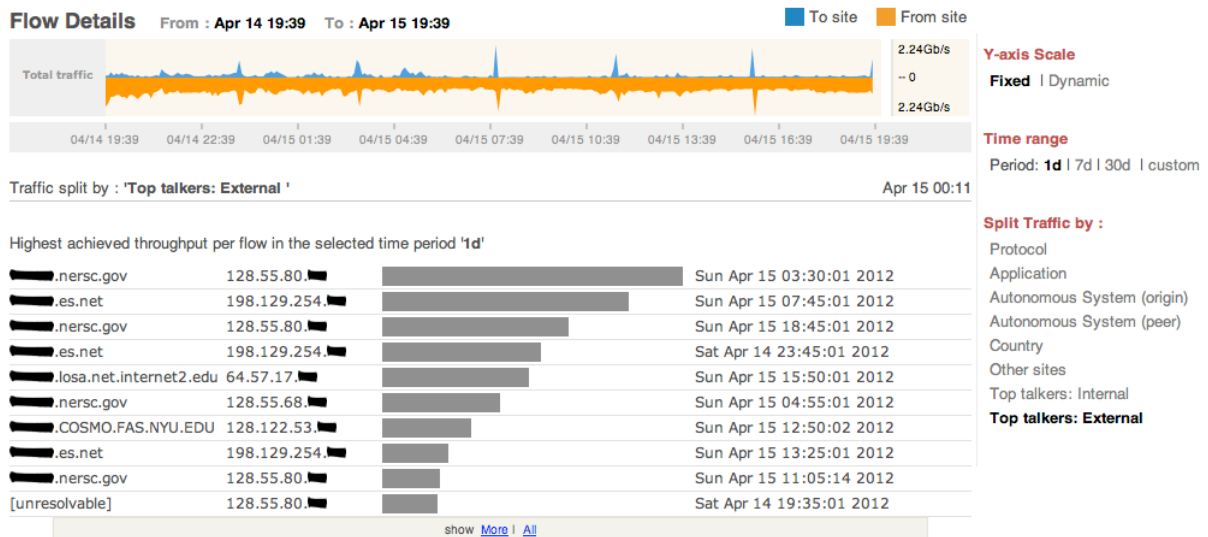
Flow Details From : Apr 14 19:39 To : Apr 15 19:39

To site From site

Total traffic

2.24Gb/s
-- 0
2.24Gb/s

04/14 19:39 04/14 22:39 04/15 01:39 04/15 04:39 04/15 07:39 04/15 10:39 04/15 13:39 04/15 16:39 04/15 19:39

Traffic split by : 'Top talkers: External ' Apr 15 00:11

Highest achieved throughput per flow in the selected time period '1d'

| | | |
|---|---|---|
| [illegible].nersc.gov | 128.55.80.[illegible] | Sun Apr 15 03:30:01 2012 |
| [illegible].es.net | 198.129.254.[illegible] | Sun Apr 15 07:45:01 2012 |
| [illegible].nersc.gov | 128.55.80.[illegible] | Sun Apr 15 18:45:01 2012 |
| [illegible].es.net | 198.129.254.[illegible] | Sat Apr 14 23:45:01 2012 |
| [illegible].losa.net.internet2.edu | 64.57.17.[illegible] | Sun Apr 15 15:50:01 2012 |
| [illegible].nersc.gov | 128.55.68.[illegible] | Sun Apr 15 04:55:01 2012 |
| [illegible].COSMO.FAS.NYU.EDU | 128.122.53.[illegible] | Sun Apr 15 12:50:02 2012 |
| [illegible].es.net | 198.129.254.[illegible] | Sun Apr 15 13:25:01 2012 |
| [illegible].nersc.gov | 128.55.80.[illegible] | Sun Apr 15 11:05:14 2012 |
| [unresolvable] | 128.55.80.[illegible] | Sat Apr 14 19:35:01 2012 |

show More | All

Y-axis Scale
Fixed | Dynamic

Time range
Period: 1d | 7d | 30d | custom

Split Traffic by :
Protocol
Application
Autonomous System (origin)
Autonomous System (peer)
Country
Other sites
Top talkers: Internal
Top talkers: External